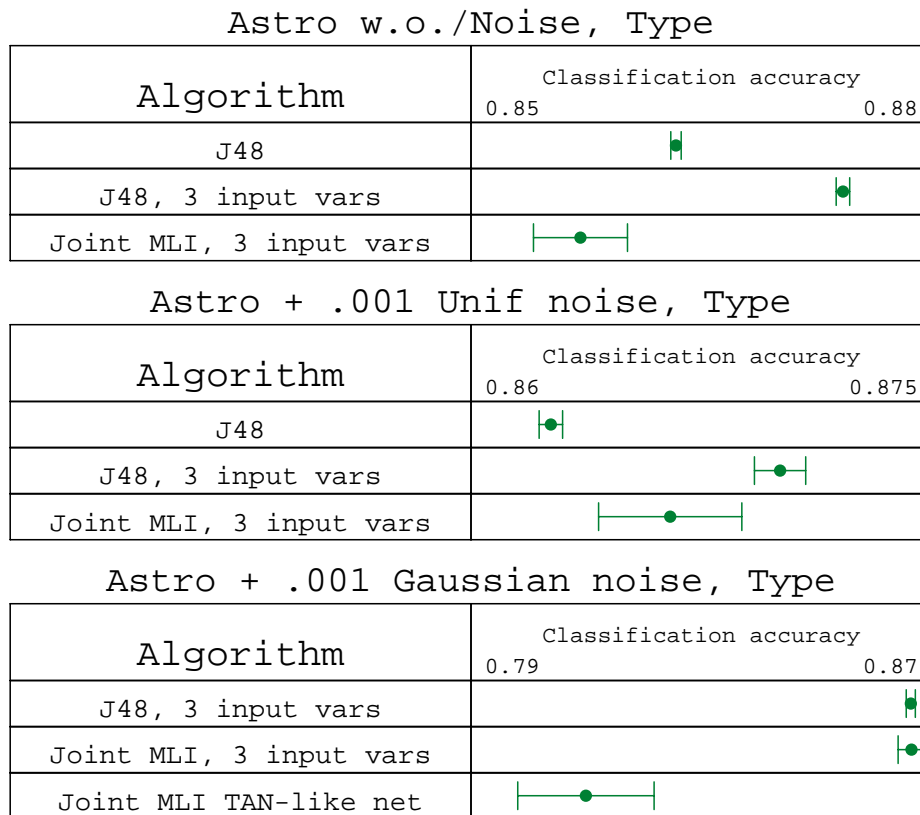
Astro w.o./Noise, Type

| Algorithm | Classification accuracy 0.85 0.88 |
|---|---|
| J48 | |
| J48, 3 input vars | |
| Joint MLI, 3 input vars | |

Astro + .001 Unif noise, Type

| Algorithm | Classification accuracy 0.86 0.875 |
|---|---|
| J48 | |
| J48, 3 input vars | |
| Joint MLI, 3 input vars | |

Astro + .001 Gaussian noise, Type

| Algorithm | Classification accuracy 0.79 0.87 |
|---|---|
| J48, 3 input vars | |
| Joint MLI, 3 input vars | |
| Joint MLI TAN-like net | |